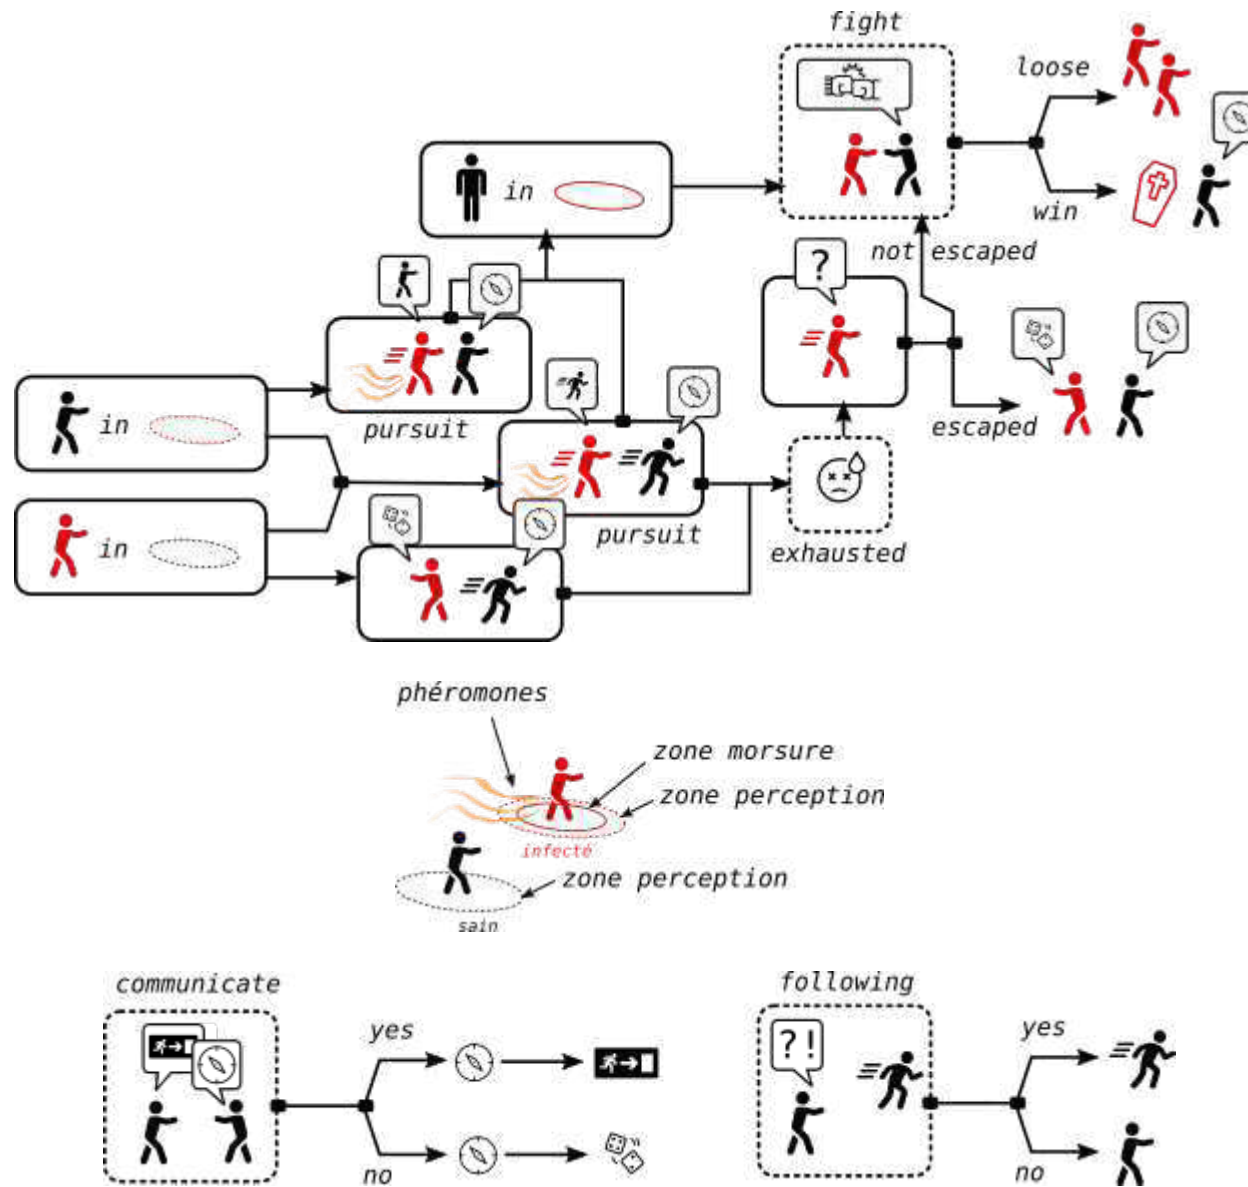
fight

loose

win

in

not escaped

?

pursuit

escaped

in

pursuit

exhausted

in

phéromones

zone morsure

zone perception

infecté

zone perception

sain

communicate

yes

no

following

?!

yes

no